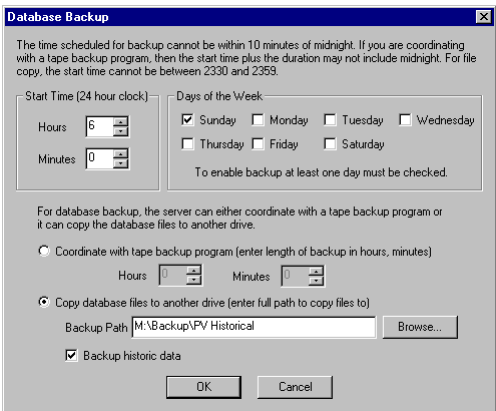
Database Backup

The time scheduled for backup cannot be within 10 minutes of midnight. If you are coordinating with a tape backup program, then the start time plus the duration may not include midnight. For file copy, the start time cannot be between 2330 and 2359.

Start Time (24 hour clock)

Hours 6

Minutes 0

Days of the Week

☑ Sunday ☐ Monday ☐ Tuesday ☐ Wednesday

☐ Thursday ☐ Friday ☐ Saturday

To enable backup at least one day must be checked.

For database backup, the server can either coordinate with a tape backup program or it can copy the database files to another drive.

○ Coordinate with tape backup program (enter length of backup in hours, minutes)

Hours 0 Minutes 0

◉ Copy database files to another drive (enter full path to copy files to)

Backup Path M:\Backup\PV Historical Browse...

☑ Backup historic data

OK Cancel